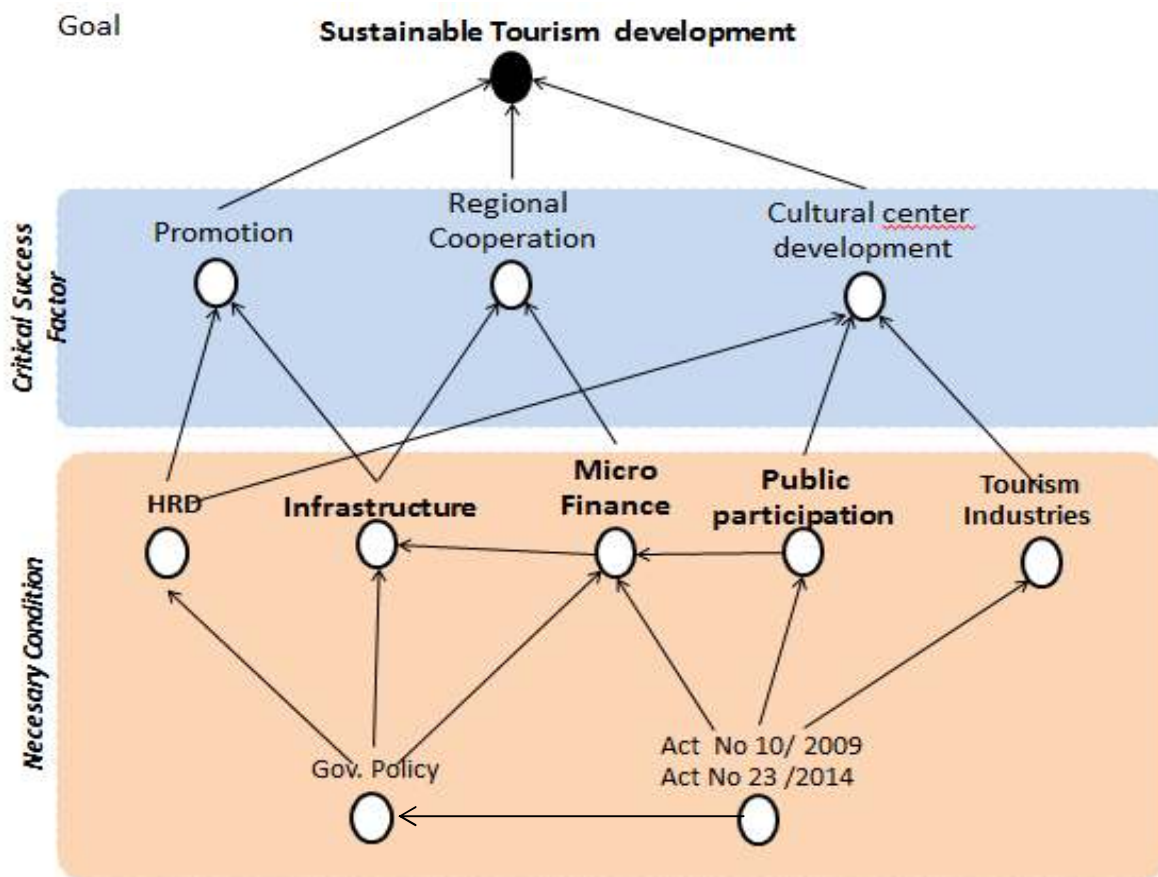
Goal

Sustainable Tourism development

Critical Success Factor

Promotion

Regional Cooperation

Cultural center development

Necesary Condition

HRD

Infrastructure

Micro Finance

Public participation

Tourism Industries

Gov. Policy

Act No 10/ 2009
Act No 23 /2014